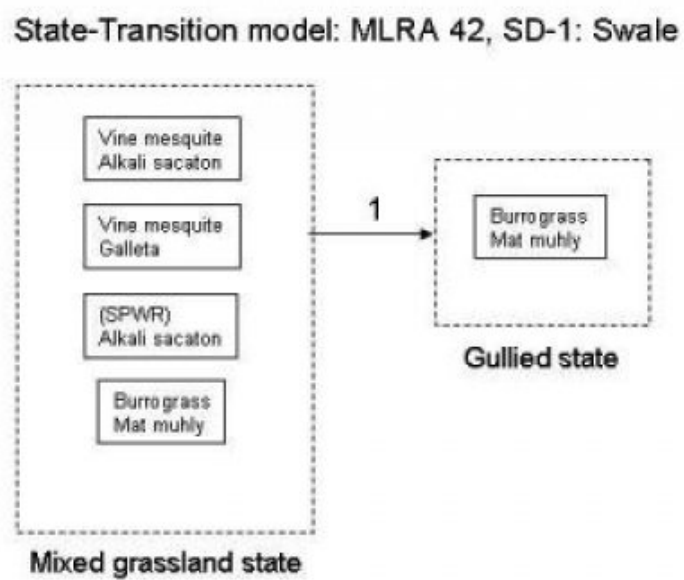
State-Transition model: MLRA 42, SD-1: Swale

Vine mesquite
Alkali sacaton

Vine mesquite
Galleta

(SPWR)
Alkali sacaton

Burrograss
Mat muhly

Mixed grassland state

1

Burrograss
Mat muhly

Gullied state